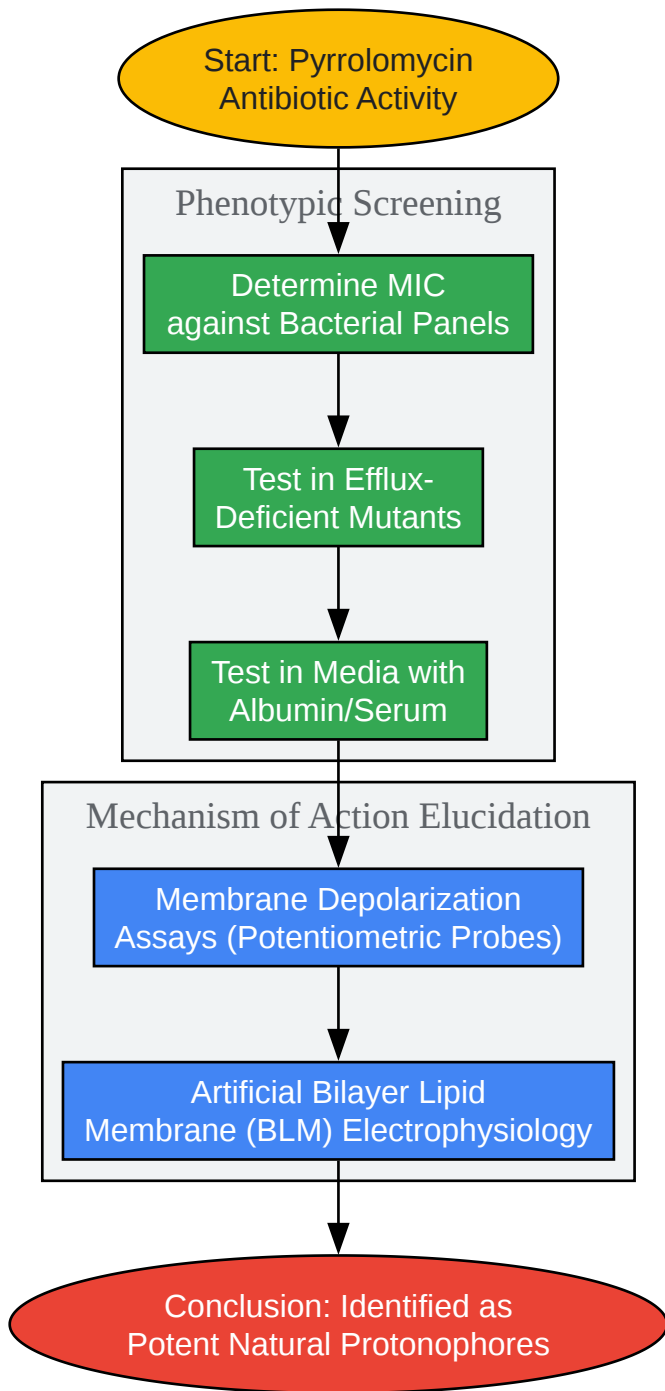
Start: Pyrrolomycin Antibiotic Activity

Phenotypic Screening

Determine MIC against Bacterial Panels

Test in Efflux-Deficient Mutants

Test in Media with Albumin/Serum

Mechanism of Action Elucidation

Membrane Depolarization Assays (Potentiometric Probes)

Artificial Bilayer Lipid Membrane (BLM) Electrophysiology

Conclusion: Identified as Potent Natural Protonophores